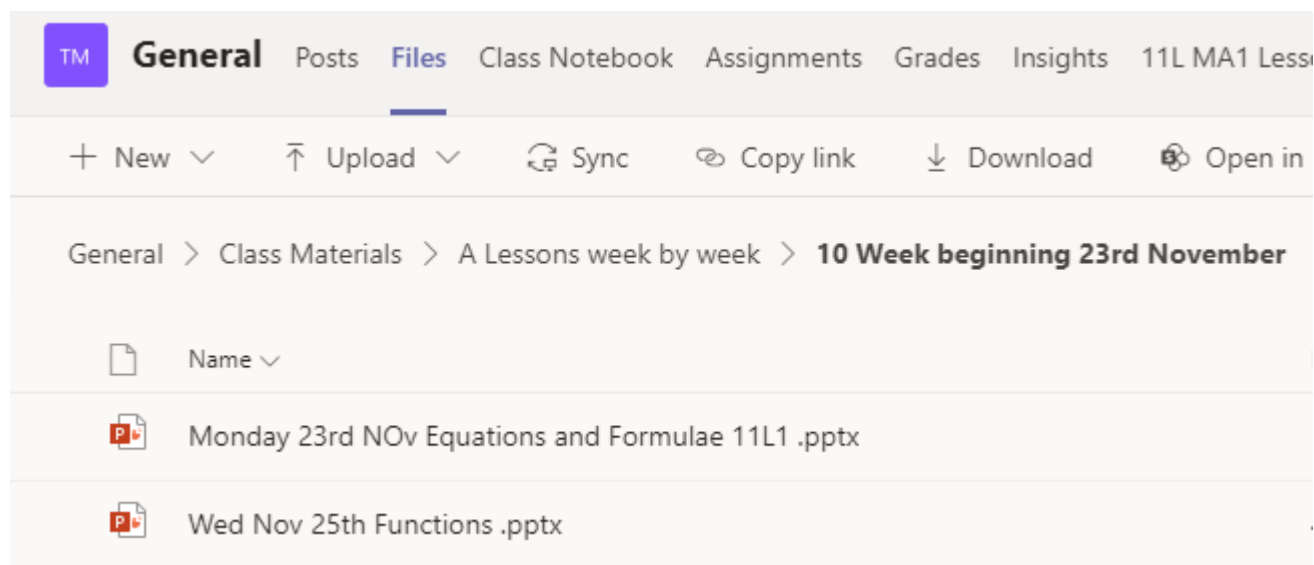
TM General Posts Files Class Notebook Assignments Grades Insights 11L MA1 Less

+ New ⌵ Upload ⌵ Sync Copy link Download Open in

General > Class Materials > A Lessons week by week > **10 Week beginning 23rd November**

Name ⌵

Monday 23rd NOv Equations and Formulae 11L1 .pptx

Wed Nov 25th Functions .pptx